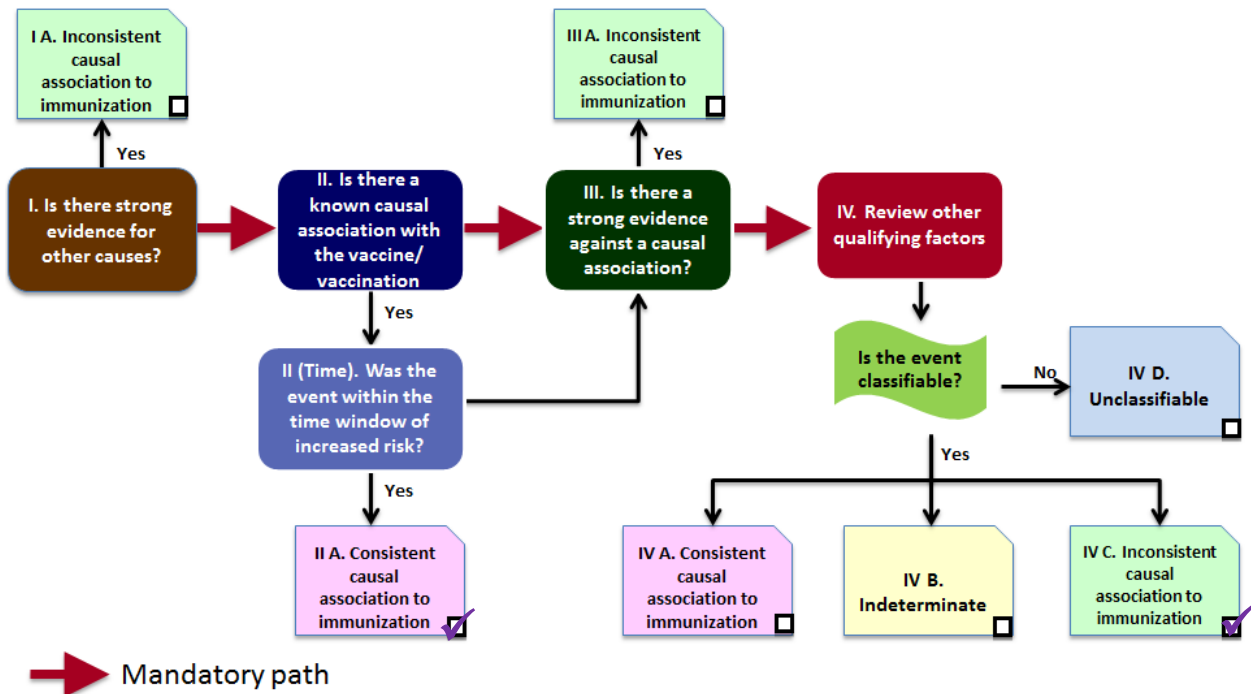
I A. Inconsistent causal association to immunization

Yes

I. Is there strong evidence for other causes?

II. Is there a known causal association with the vaccine/ vaccination

Yes

II (Time). Was the event within the time window of increased risk?

Yes

II A. Consistent causal association to immunization

III A. Inconsistent causal association to immunization

Yes

III. Is there a strong evidence against a causal association?

IV. Review other qualifying factors

Is the event classifiable?

No

IV D. Unclassifiable

Yes

IV A. Consistent causal association to immunization

IV B. Indeterminate

IV C. Inconsistent causal association to immunization

Mandatory path